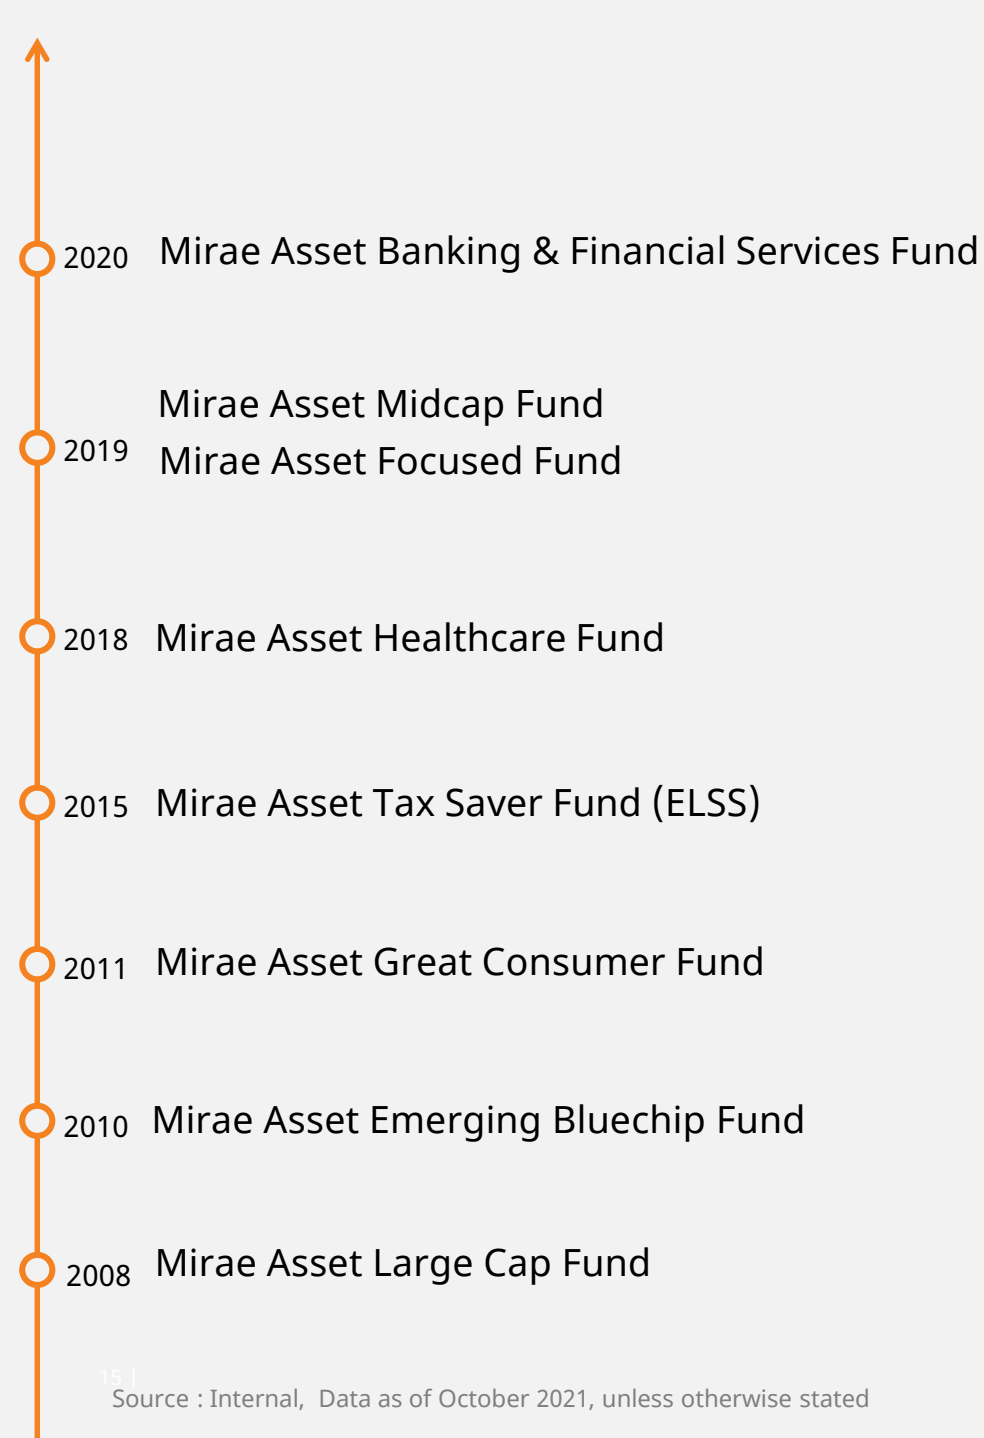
2020 Mirae Asset Banking & Financial Services Fund

2019 Mirae Asset Midcap Fund
Mirae Asset Focused Fund

2018 Mirae Asset Healthcare Fund

2015 Mirae Asset Tax Saver Fund (ELSS)

2011 Mirae Asset Great Consumer Fund

2010 Mirae Asset Emerging Bluechip Fund

2008 Mirae Asset Large Cap Fund

15 |
Source : Internal, Data as of October 2021, unless otherwise stated